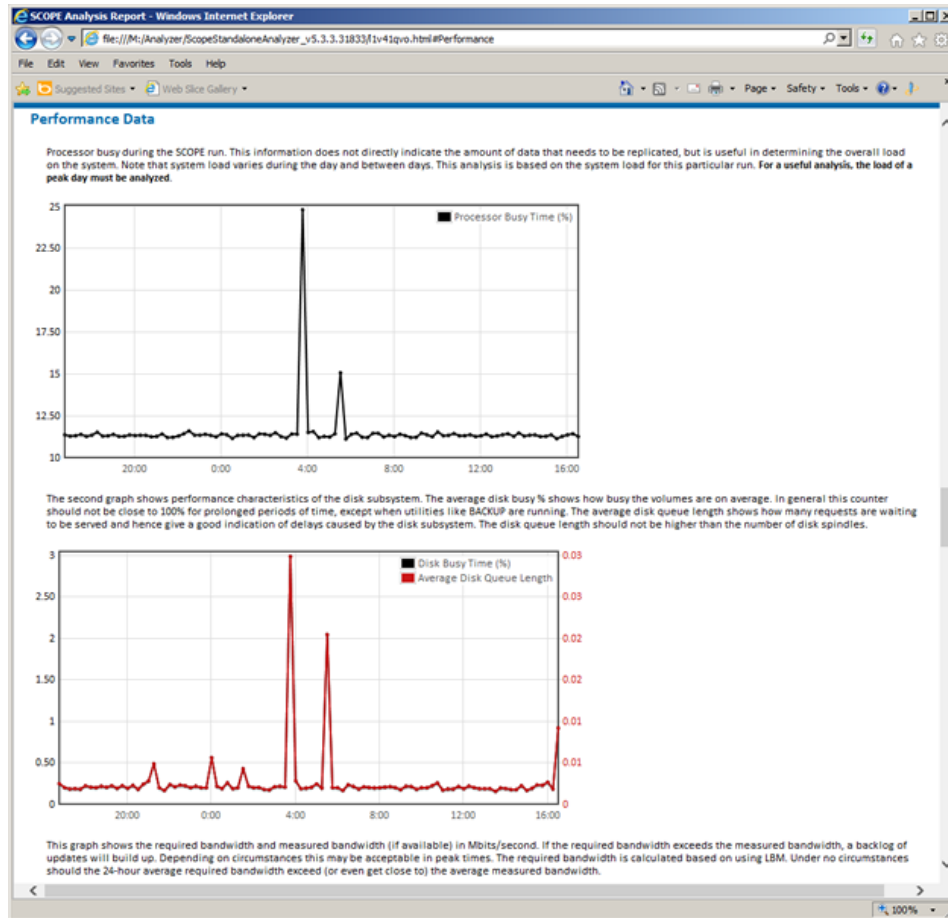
SCOPE Analysis Report - Windows Internet Explorer

file:///M:/Analyzer/ScopeStandaloneAnalyzer_v5.3.3.31833/l1v41qvo.html#Performance

File Edit View Favorites Tools Help

Suggested Sites ▾ Web Slice Gallery ▾

Page ▾ Safety ▾ Tools ▾

Performance Data

Processor busy during the SCOPE run. This information does not directly indicate the amount of data that needs to be replicated, but is useful in determining the overall load on the system. Note that system load varies during the day and between days. This analysis is based on the system load for this particular run. **For a useful analysis, the load of a peak day must be analyzed.**

Processor Busy Time (%)

25
22.50
20
17.50
15
12.50
10

20:00 0:00 4:00 8:00 12:00 16:00

The second graph shows performance characteristics of the disk subsystem. The average disk busy % shows how busy the volumes are on average. In general this counter should not be close to 100% for prolonged periods of time, except when utilities like BACKUP are running. The average disk queue length shows how many requests are waiting to be served and hence give a good indication of delays caused by the disk subsystem. The disk queue length should not be higher than the number of disk spindles.

Disk Busy Time (%)
Average Disk Queue Length

3
2.50
2
1.50
1
0.50
0

0.03
0.03
0.02
0.02
0.01
0.01
0

20:00 0:00 4:00 8:00 12:00 16:00

This graph shows the required bandwidth and measured bandwidth (if available) in Mbits/second. If the required bandwidth exceeds the measured bandwidth, a backlog of updates will build up. Depending on circumstances this may be acceptable in peak times. The required bandwidth is calculated based on using LBM. Under no circumstances should the 24-hour average required bandwidth exceed (or even get close to) the average measured bandwidth.

100%